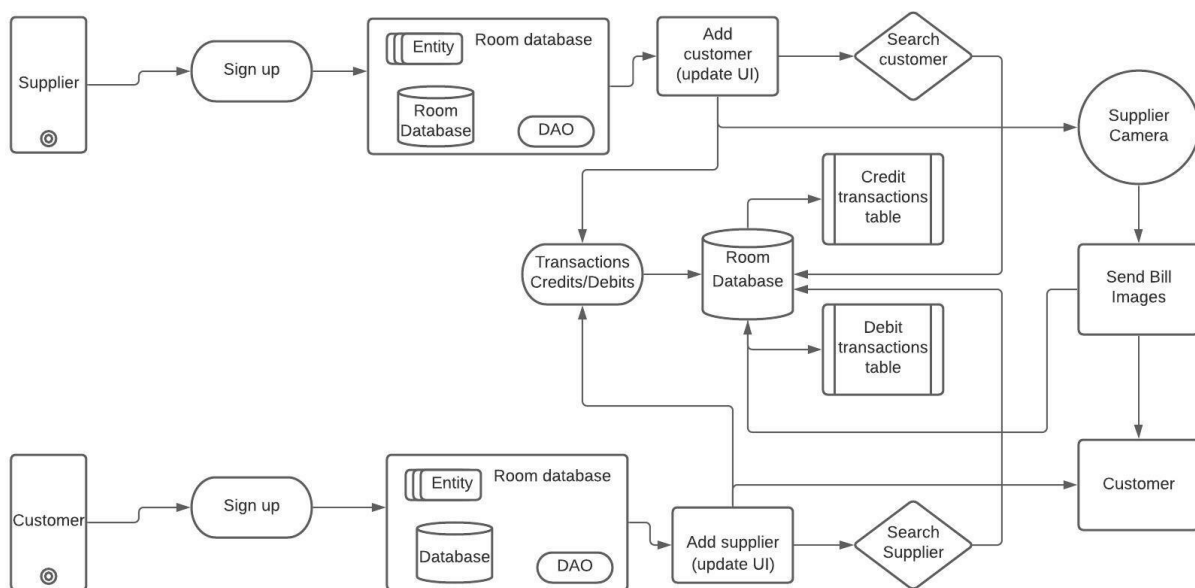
Supplier

Sign up

Entity

Room database

Room Database

DAO

Add customer (update UI)

Search customer

Supplier Camera

Credit transactions table

Transactions Credits/Debits

Room Database

Send Bill Images

Debit transactions table

Customer

Sign up

Entity

Room database

Database

DAO

Add supplier (update UI)

Search Supplier

Customer